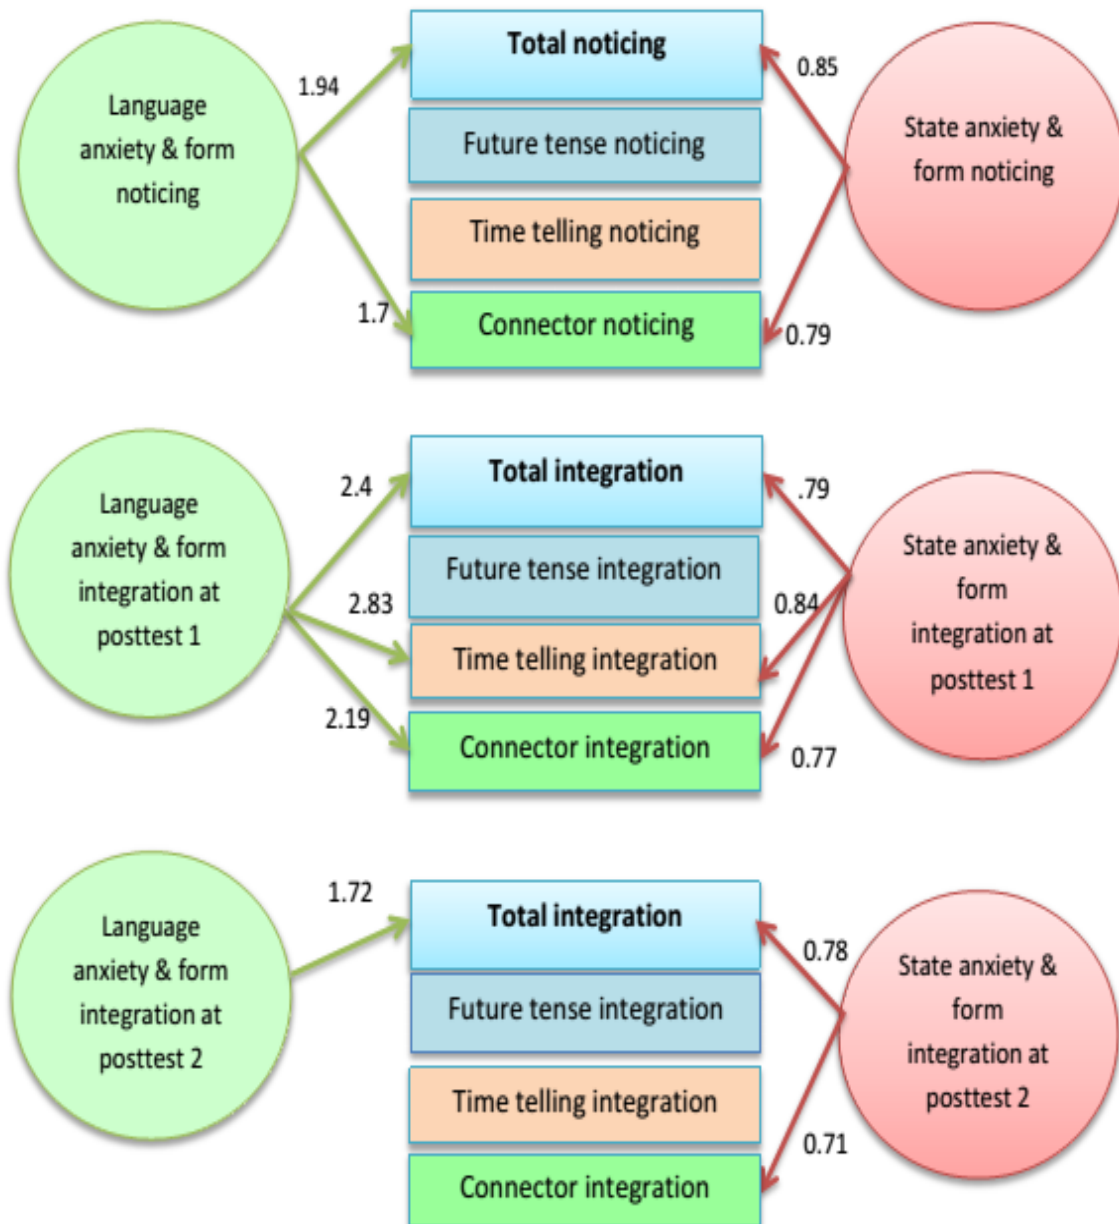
Language anxiety & form noticing

1.94

1.7

Total noticing

Future tense noticing

Time telling noticing

Connector noticing

0.85

0.79

State anxiety & form noticing

Language anxiety & form integration at posttest 1

2.4

2.83

2.19

Total integration

Future tense integration

Time telling integration

Connector integration

.79

0.84

0.77

State anxiety & form integration at posttest 1

Language anxiety & form integration at posttest 2

1.72

Total integration

Future tense integration

Time telling integration

Connector integration

0.78

0.71

State anxiety & form integration at posttest 2